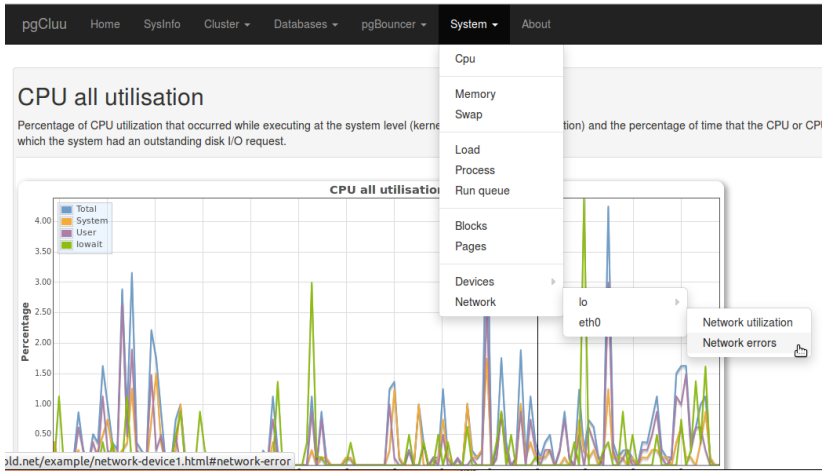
pgCluu Home SysInfo Cluster ▾ Databases ▾ pgBouncer ▾ System ▾ About

Cpu

Memory

Swap

Load

Process

Run queue

Blocks

Pages

Devices

Network

lo

eth0

Network utilization

Network errors

CPU all utilisation

Percentage of CPU utilization that occurred while executing at the system level (kerne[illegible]ation) and the percentage of time that the CPU or CPU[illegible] which the system had an outstanding disk I/O request.

CPU all utilisation

Total
System
User
Iowait

Percentage

4.00
3.50
3.00
2.50
2.00
1.50
1.00
0.50

old.net/example/network-device1.html#network-error